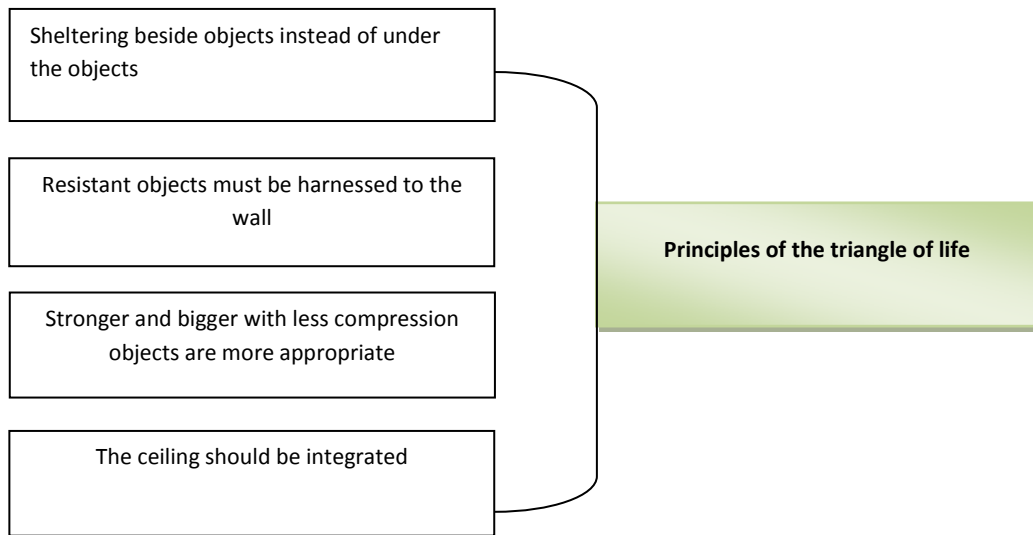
Sheltering beside objects instead of under the objects

Resistant objects must be harnessed to the wall

Stronger and bigger with less compression objects are more appropriate

The ceiling should be integrated

**Principles of the triangle of life**